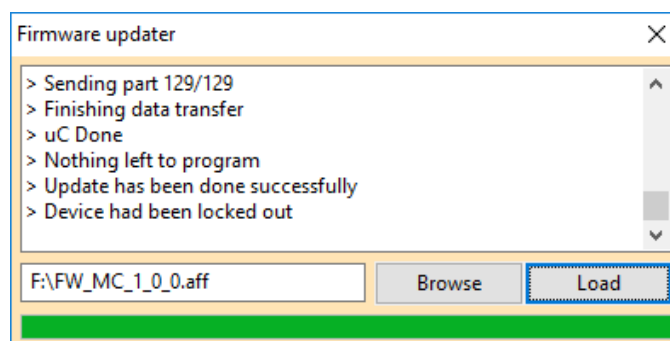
Firmware updater
×

> Sending part 129/129
> Finishing data transfer
> uC Done
> Nothing left to program
> Update has been done successfully
> Device had been locked out

F:\FW_MC_1_0_0.aff
Browse
Load